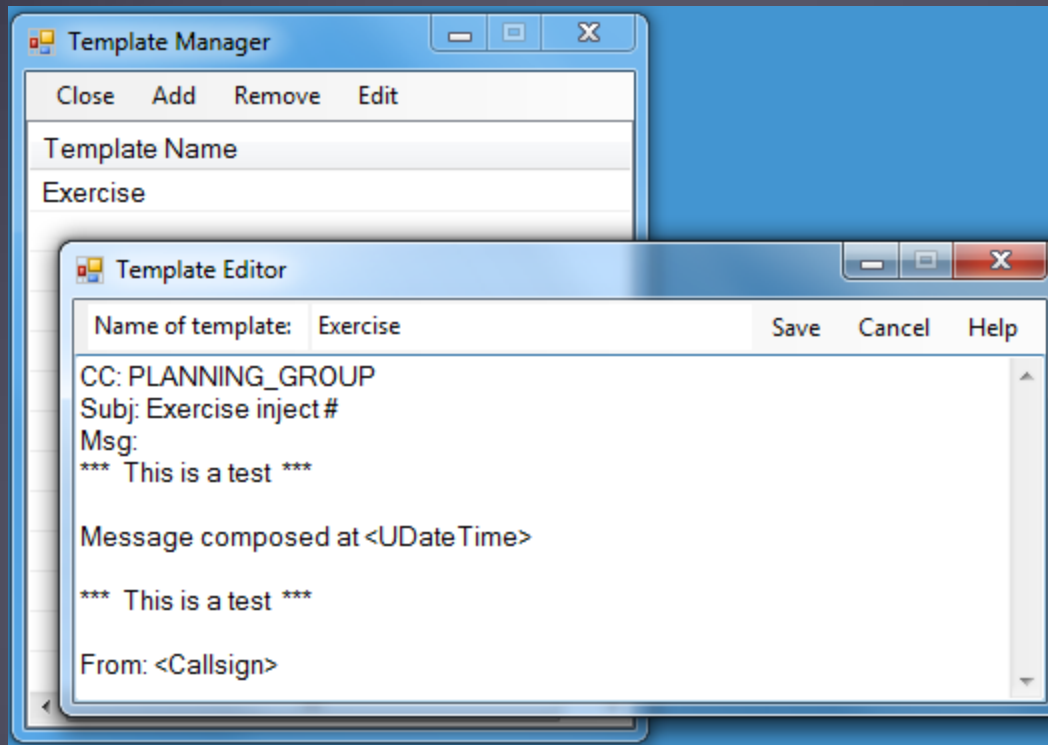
Template Manager

Close Add Remove Edit

Template Name

Exercise

Template Editor

Name of template: Exercise

Save Cancel Help

CC: PLANNING_GROUP
Subj: Exercise inject #
Msg:
*** This is a test ***

Message composed at <UDateTime>

*** This is a test ***

From: <Callsign>